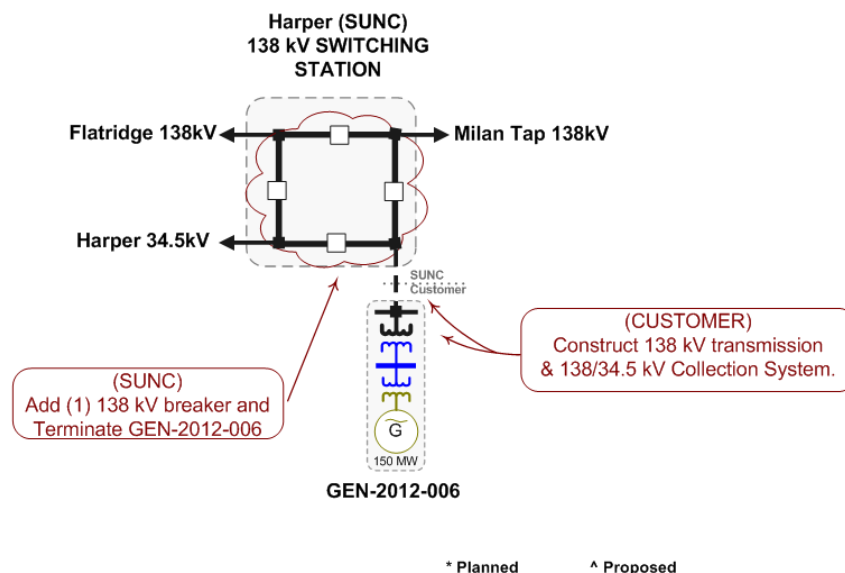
Harper (SUNC)
138 kV SWITCHING
STATION

Flatridge 138kV

Milan Tap 138kV

Harper 34.5kV

SUNC
Customer

(CUSTOMER)
Construct 138 kV transmission
& 138/34.5 kV Collection System.

(SUNC)
Add (1) 138 kV breaker and
Terminate GEN-2012-006

G

150 MW

GEN-2012-006

* Planned

^ Proposed